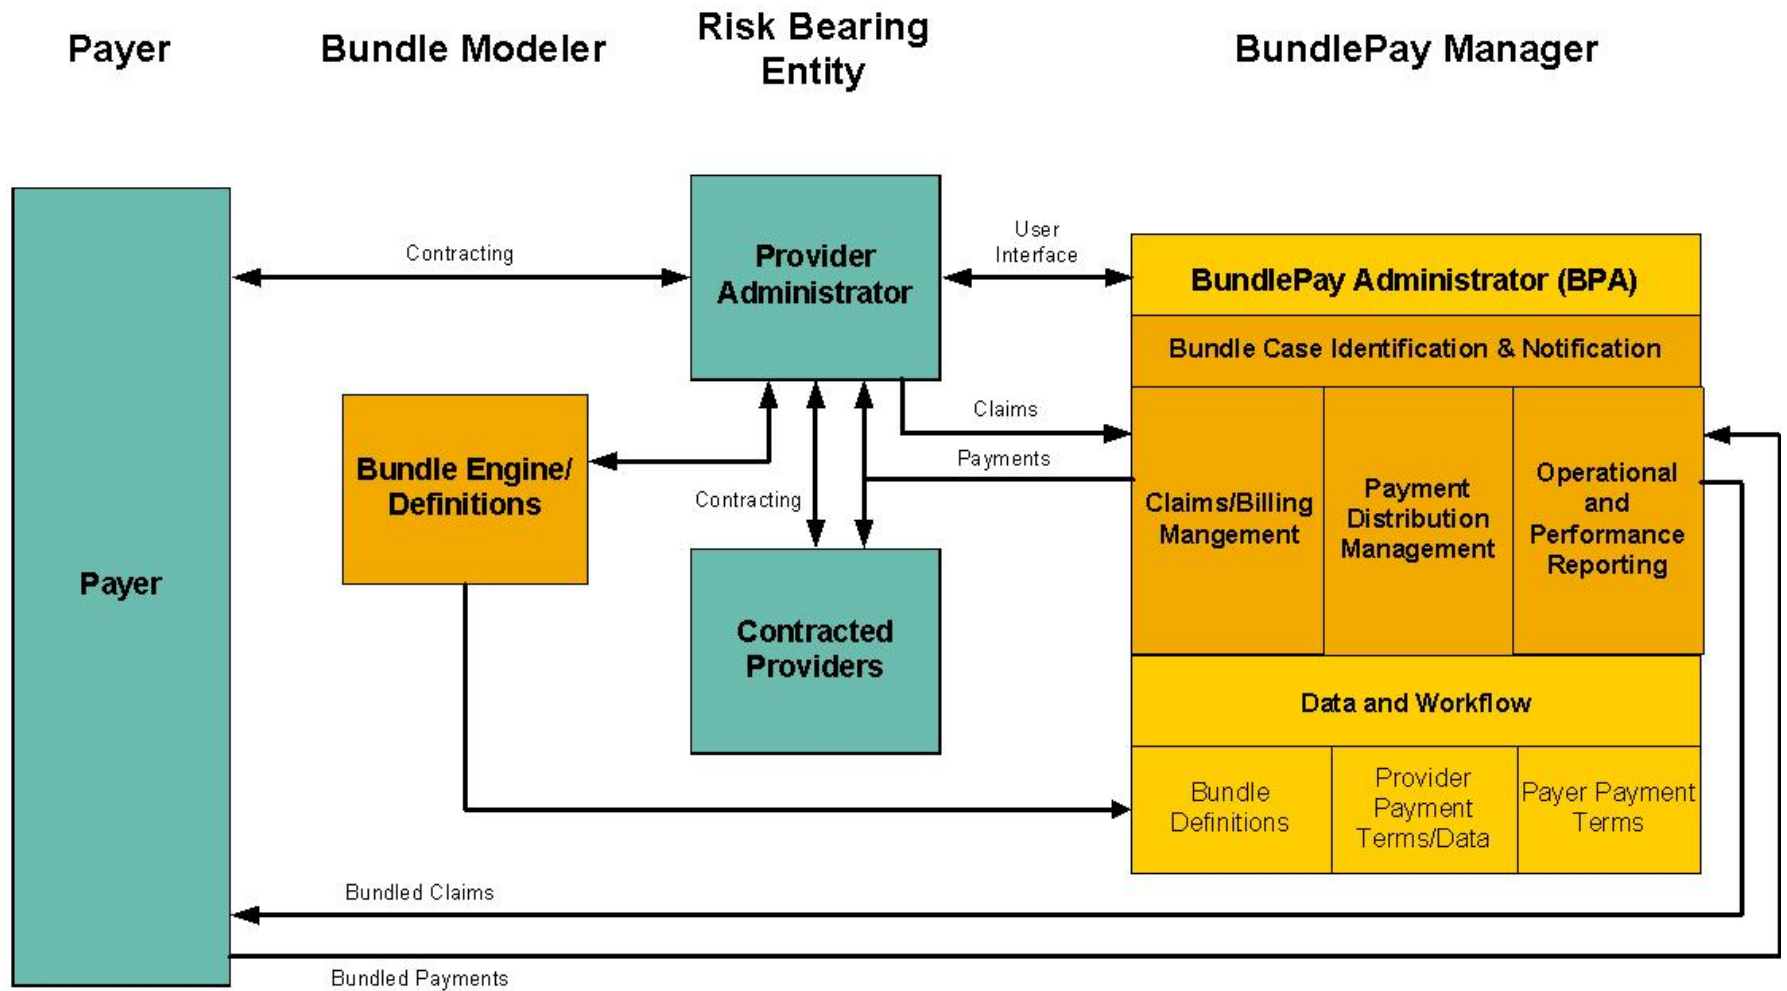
Payer

Bundle Modeler

Risk Bearing Entity

BundlePay Manager

Contracting

Provider Administrator

User Interface

BundlePay Administrator (BPA)

Bundle Case Identification & Notification

Claims

Payments

Bundle Engine/ Definitions

Contracting

Payer

Claims/Billing Mangement

Payment Distribution Management

Operational and Performance Reporting

Contracted Providers

Data and Workflow

Bundle Definitions

Provider Payment Terms/Data

Payer Payment Terms

Bundled Claims

Bundled Payments